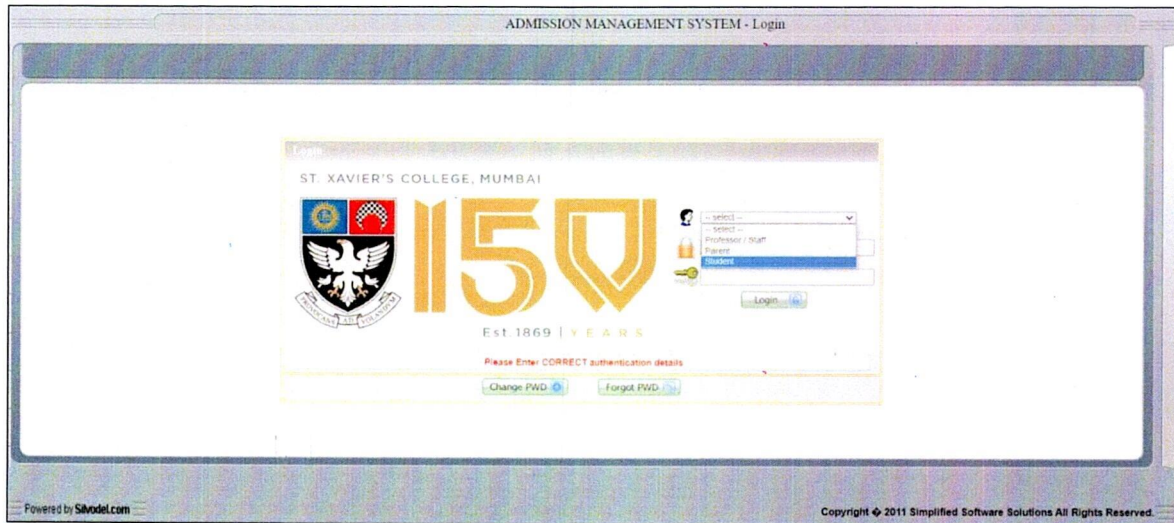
ADMISSION MANAGEMENT SYSTEM - Login

Login

ST. XAVIER'S COLLEGE, MUMBAI

PROVOCANT AD VOLANDUM

150

Est. 1869 | YEARS

-- select --

-- select --
Professor / Staff
Parent
Student

Login

Please Enter CORRECT authentication details

Change PWD

Forgot PWD

Powered by Silvodel.com

Copyright � 2011 Simplified Software Solutions All Rights Reserved.